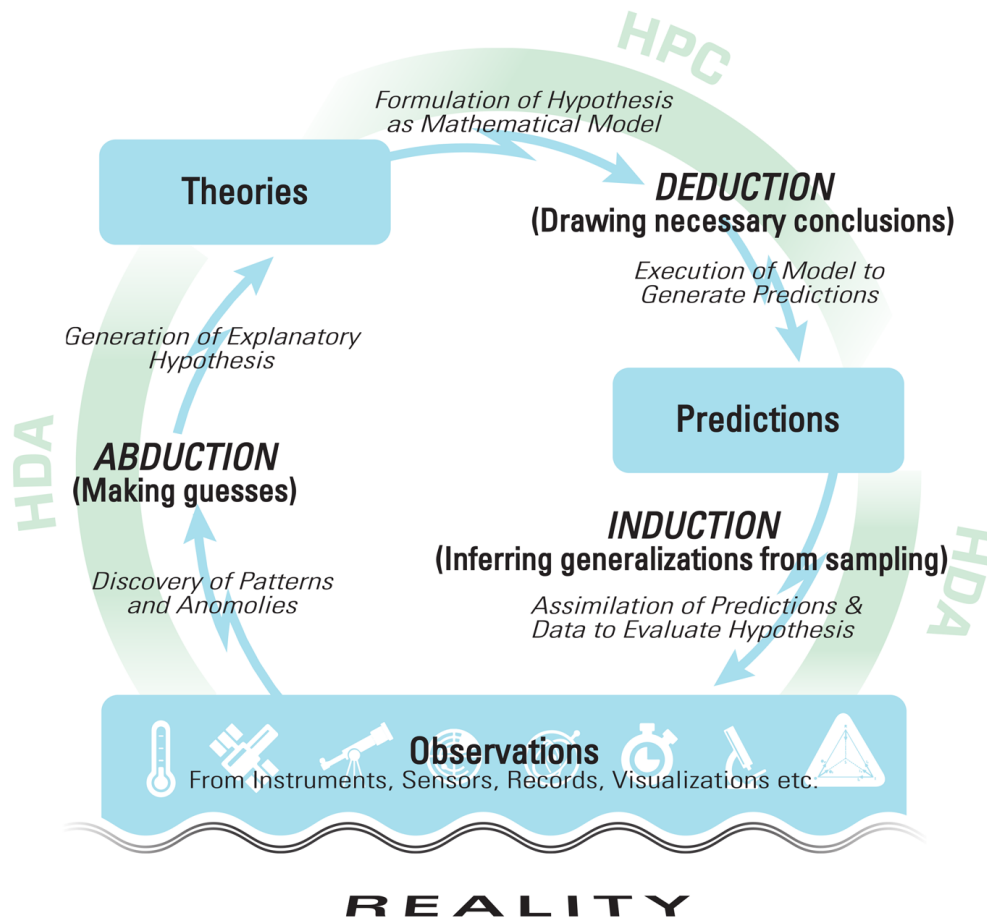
HPC

Formulation of Hypothesis as Mathematical Model

Theories

DEDUCTION
(Drawing necessary conclusions)

Execution of Model to Generate Predictions

Generation of Explanatory Hypothesis

Predictions

HDA

ABDUCTION
(Making guesses)

INDUCTION
(Inferring generalizations from sampling)

HDA

Discovery of Patterns and Anomolies

Assimilation of Predictions & Data to Evaluate Hypothesis

Observations
From Instruments, Sensors, Records, Visualizations etc.

REALITY